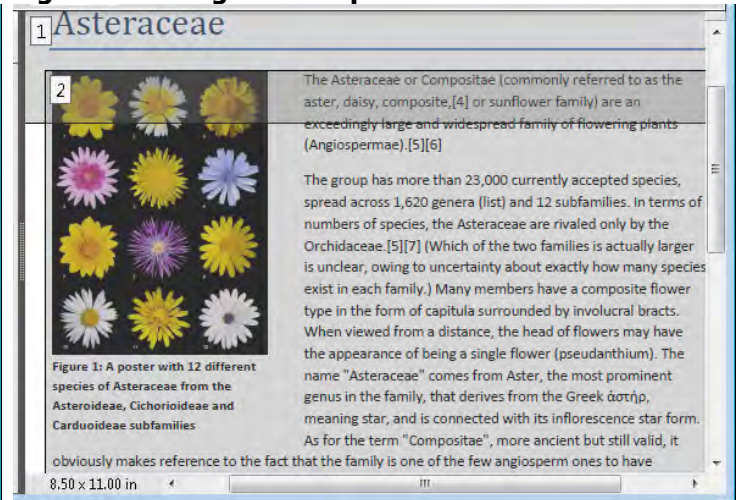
1 Asteraceae

2

The Asteraceae or Compositae (commonly referred to as the aster, daisy, composite,[4] or sunflower family) are an exceedingly large and widespread family of flowering plants (Angiospermae).[5][6]

The group has more than 23,000 currently accepted species, spread across 1,620 genera (list) and 12 subfamilies. In terms of numbers of species, the Asteraceae are rivaled only by the Orchidaceae.[5][7] (Which of the two families is actually larger is unclear, owing to uncertainty about exactly how many species exist in each family.) Many members have a composite flower type in the form of capitula surrounded by involucral bracts. When viewed from a distance, the head of flowers may have the appearance of being a single flower (pseudanthium). The name "Asteraceae" comes from Aster, the most prominent genus in the family, that derives from the Greek ἀστήρ, meaning star, and is connected with its inflorescence star form. As for the term "Compositae", more ancient but still valid, it obviously makes reference to the fact that the family is one of the few angiosperm ones to have

Figure 1: A poster with 12 different species of Asteraceae from the Asteroideae, Cichorioideae and Carduoideae subfamilies

8.50 x 11.00 in